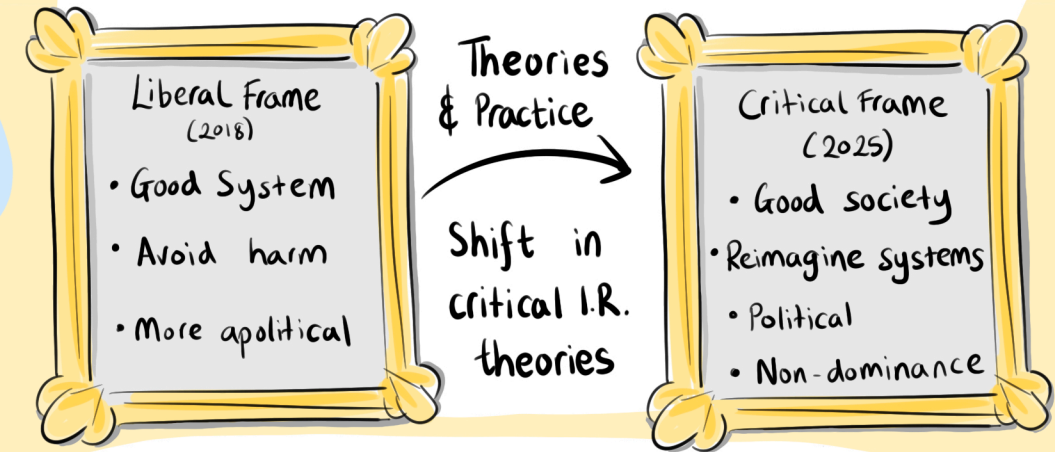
Liberal Frame
(2018)

• Good System

• Avoid harm

• More apolitical

Theories & Practice

Shift in critical I.R. theories

Critical Frame
(2025)

• Good society

• Reimagine systems

• Political

• Non-dominance